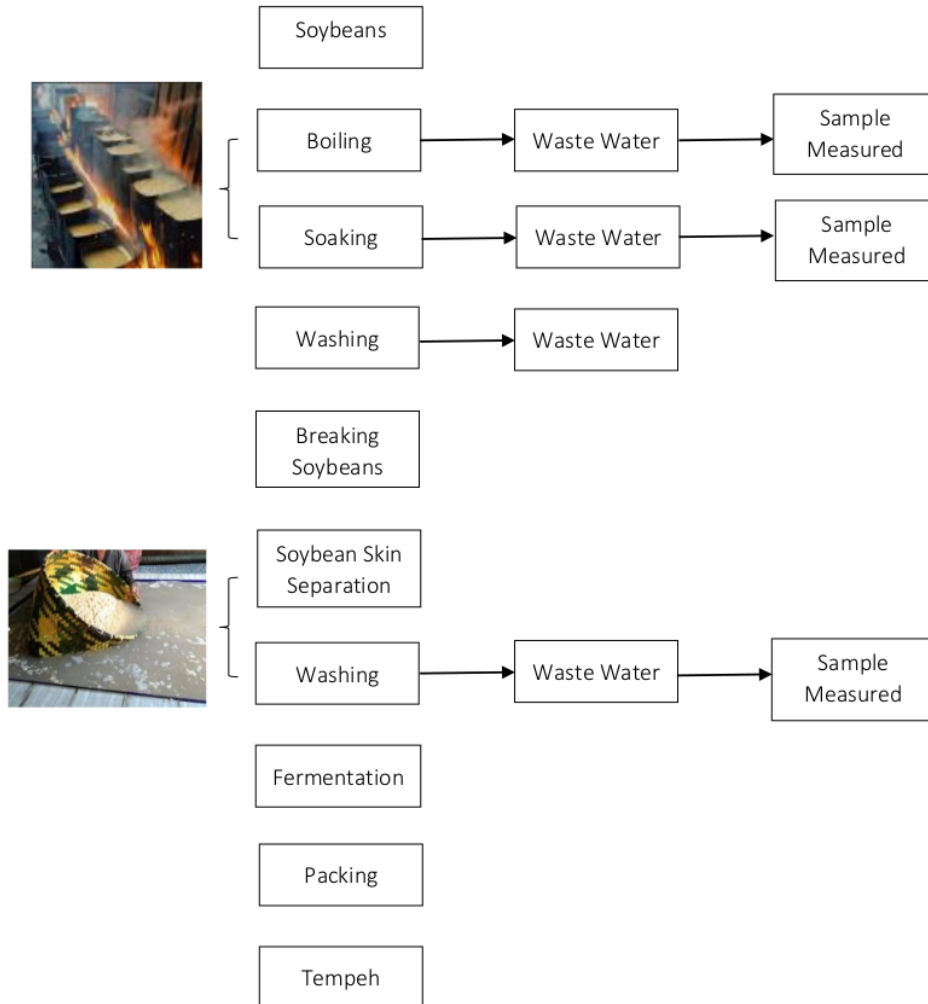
Soybeans

Boiling

Waste Water

Sample Measured

Soaking

Waste Water

Sample Measured

Washing

Waste Water

Breaking Soybeans

Soybean Skin Separation

Washing

Waste Water

Sample Measured

Fermentation

Packing

Tempeh